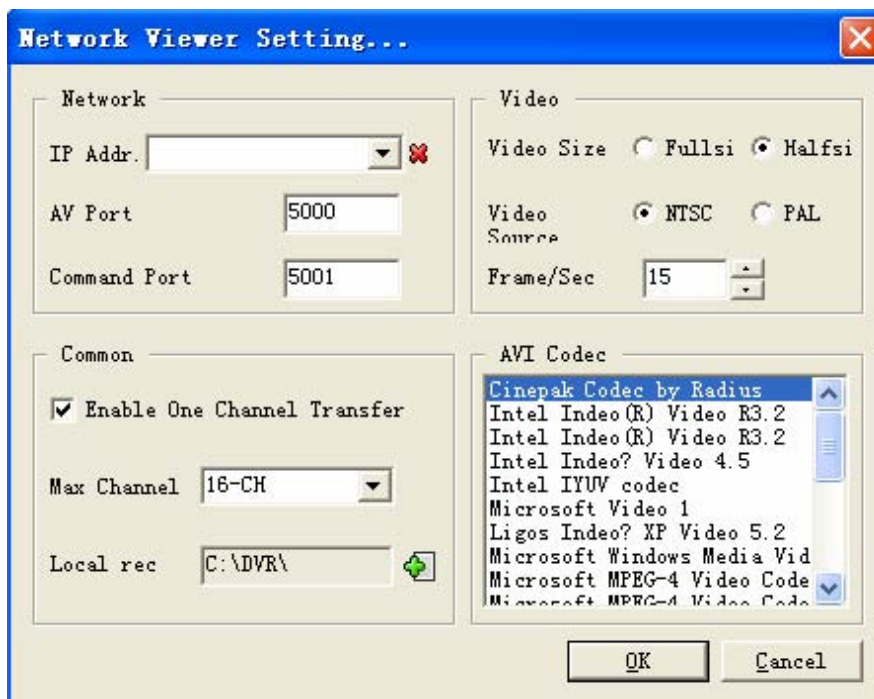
Network Viewer Setting...

Network

IP Addr.

AV Port 5000

Command Port 5001

Video

Video Size Fullsi Halfsi

Video Source NTSC PAL

Frame/Sec 15

Common

Enable One Channel Transfer

Max Channel 16-CH

Local rec C:\DVR\

AVI Codec

Cinepak Codec by Radius
Intel Indeo(R) Video R3.2
Intel Indeo(R) Video R3.2
Intel Indeo? Video 4.5
Intel IYUV codec
Microsoft Video 1
Ligos Indeo? XP Video 5.2
Microsoft Windows Media Vid
Microsoft MPEG-4 Video Code
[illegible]

OK Cancel